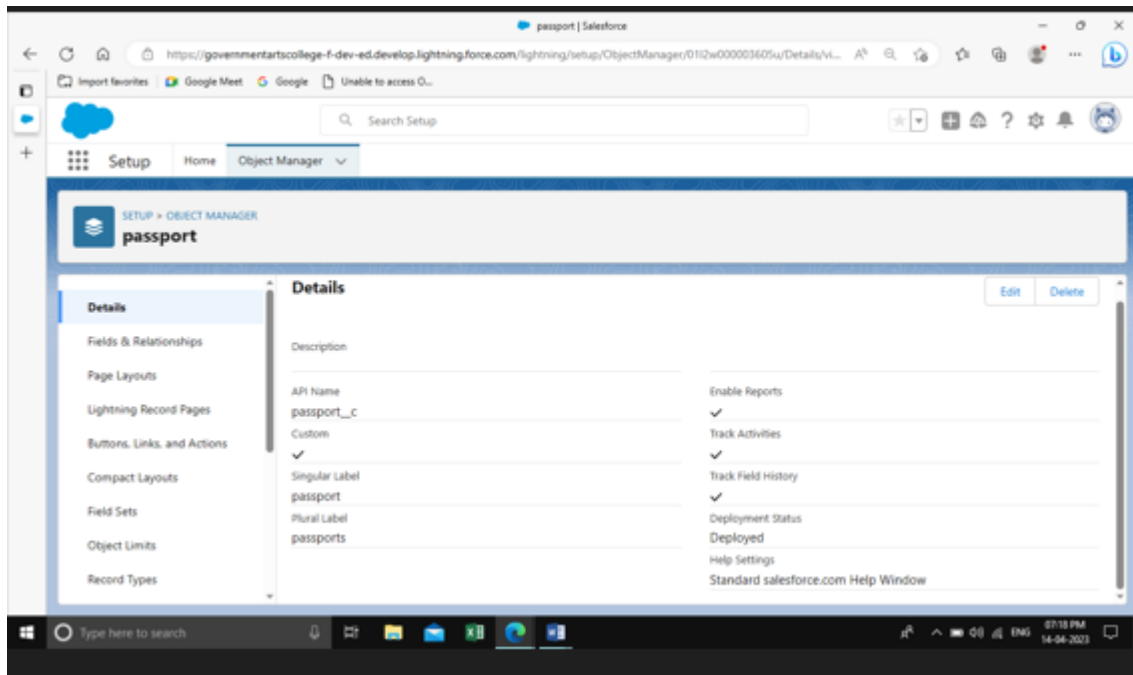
passport | Salesforce

https://governmentartscollege-f-dev-ed.develop.lightning.force.com/lightning/setup/ObjectManager/01I2w000003605u/Details/vi...

Import favorites | Google Meet Google Unable to access O...

Search Setup

Setup Home Object Manager

SETUP > OBJECT MANAGER
passport

Details
Fields & Relationships
Page Layouts
Lightning Record Pages
Buttons, Links, and Actions
Compact Layouts
Field Sets
Object Limits
Record Types

Details

Edit Delete

Description

API Name
passport__c

Custom
✓

Singular Label
passport

Plural Label
passports

Enable Reports
✓

Track Activities
✓

Track Field History
✓

Deployment Status
Deployed

Help Settings
Standard salesforce.com Help Window

Type here to search

ENG 07:18 PM 14-04-2023